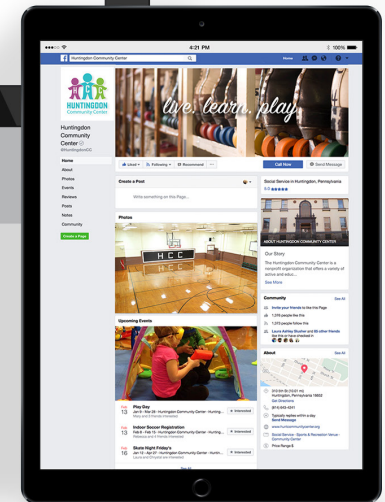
4:21 PM
100%
Huntingdon Community Center
Home

HUNTINGDON Community Center

live. learn. play

Huntingdon Community Center
@HuntingdonCC

Home
About
Photos
Events
Reviews
Posts
Notes
Community
Create a Page

Liked
Following
Recommend
...
Call Now
Send Message

Create a Post
Write something on this Page...

Photos

H C C

Upcoming Events

Play Day
Indoor Soccer Registration
Skate Night Friday's

Interested
Interested
Interested

See All

Social Service in Huntingdon, Pennsylvania
5.0

ABOUT HUNTINGDON COMMUNITY CENTER

Our Story
The Huntingdon Community Center is a nonprofit organization that offers a variety of active and educ...
See More

Community
See All
Invite your friends to like this Page
1,215 people like this
1,273 people follow this

About
See All
Huntingdon, Pennsylvania 16652
Get Directions
Typically replies within a day
Send Message
www.huntingdoncenter.org
Social Service · Sports & Recreation Venue · Community Center
Price Range $